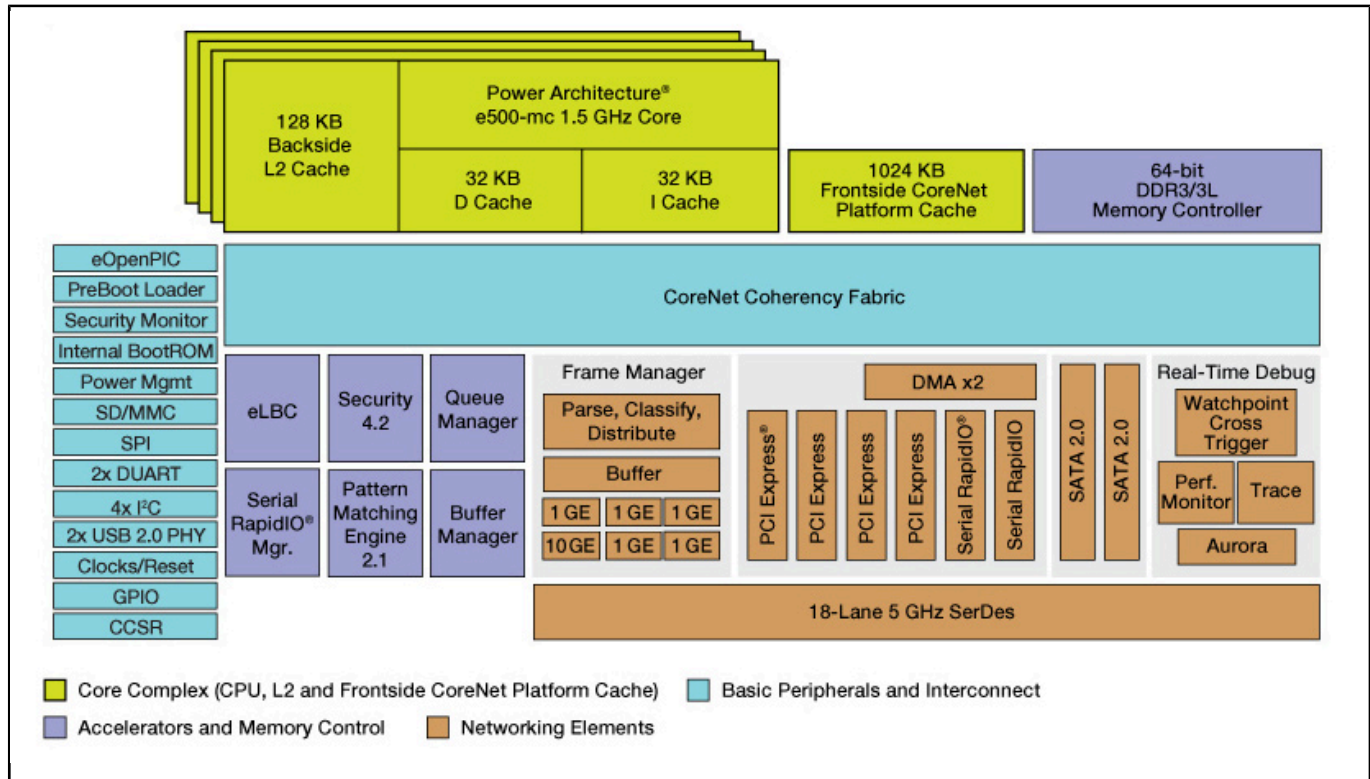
128 KB
Backside
L2 Cache

Power Architecture®
e500-mc 1.5 GHz Core

32 KB
D Cache

32 KB
I Cache

1024 KB
Frontside CoreNet
Platform Cache

64-bit
DDR3/3L
Memory Controller

eOpenPIC
PreBoot Loader
Security Monitor
Internal BootROM
Power Mgmt
SD/MMC
SPI
2x DUART
4x I$^2$C
2x USB 2.0 PHY
Clocks/Reset
GPIO
CCSR

CoreNet Coherency Fabric

eLBC

Security
4.2

Queue
Manager

Serial
RapidIO®
Mgr.

Pattern
Matching
Engine
2.1

Buffer
Manager

Frame Manager

Parse, Classify,
Distribute

Buffer

1 GE
1 GE
1 GE
10GE
1 GE
1 GE

DMA x2

PCI Express®
PCI Express
PCI Express
PCI Express
Serial RapidIO®
Serial RapidIO

SATA 2.0
SATA 2.0

Real-Time Debug

Watchpoint
Cross
Trigger

Perf.
Monitor

Trace

Aurora

18-Lane 5 GHz SerDes

Core Complex (CPU, L2 and Frontside CoreNet Platform Cache)
Basic Peripherals and Interconnect
Accelerators and Memory Control
Networking Elements